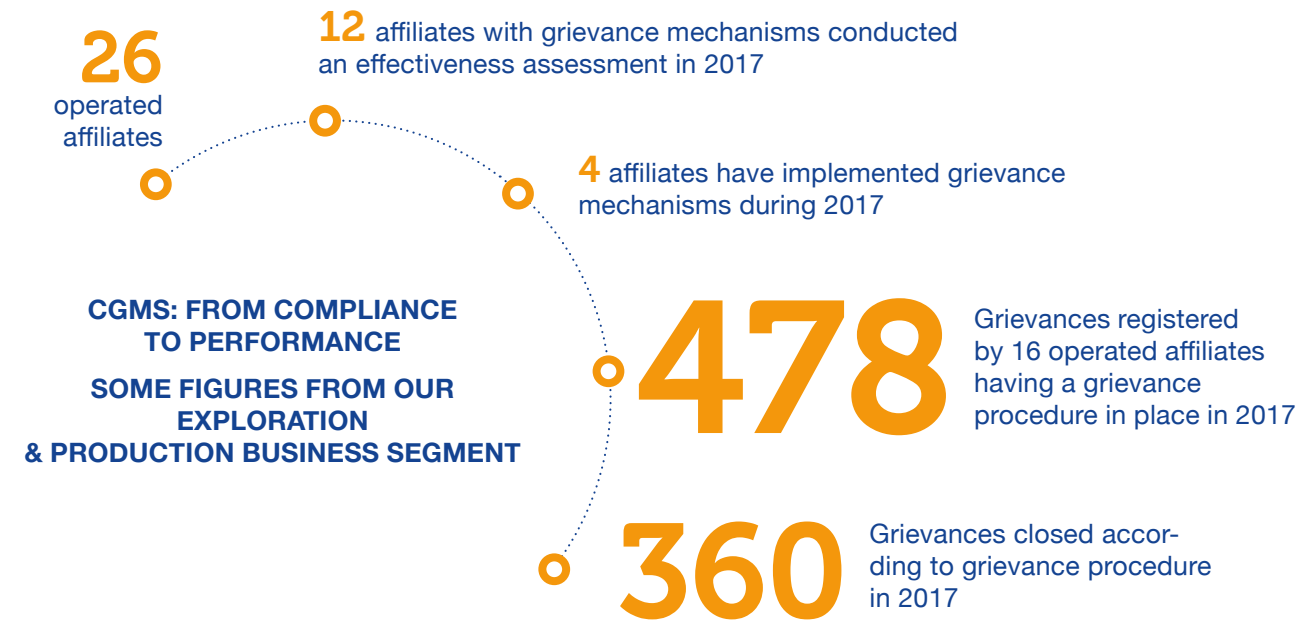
26
operated affiliates

12 affiliates with grievance mechanisms conducted an effectiveness assessment in 2017

4 affiliates have implemented grievance mechanisms during 2017

CGMS: FROM COMPLIANCE TO PERFORMANCE

SOME FIGURES FROM OUR EXPLORATION & PRODUCTION BUSINESS SEGMENT

478 Grievances registered by 16 operated affiliates having a grievance procedure in place in 2017

360 Grievances closed according to grievance procedure in 2017